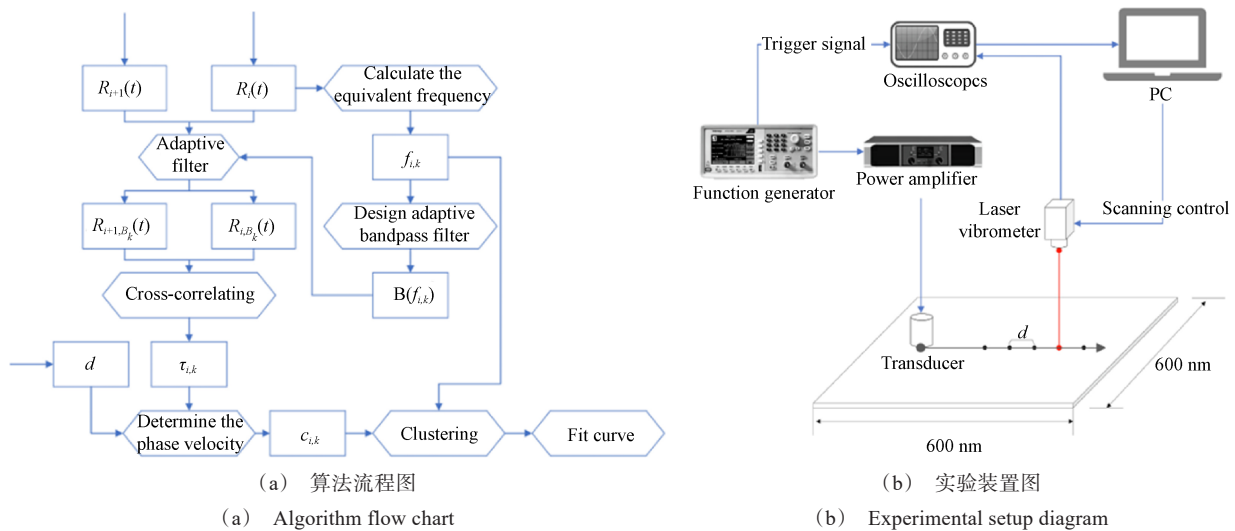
$R_{i+1}(t)$

$R_i(t)$

Calculate the equivalent frequency

Adaptive filter

$f_{i,k}$

Design adaptive bandpass filter

$R_{i+1,B_k}(t)$

$R_{i,B_k}(t)$

Cross-correlating

$B(f_{i,k})$

$d$

$\tau_{i,k}$

Determine the phase velocity

$c_{i,k}$

Clustering

Fit curve

（a） 算法流程图

（a） Algorithm flow chart

Trigger signal

Oscilloscopcs

PC

Function generator

Power amplifier

Laser vibrometer

Scanning control

$d$

Transducer

600 nm

600 nm

（b） 实验装置图

（b） Experimental setup diagram